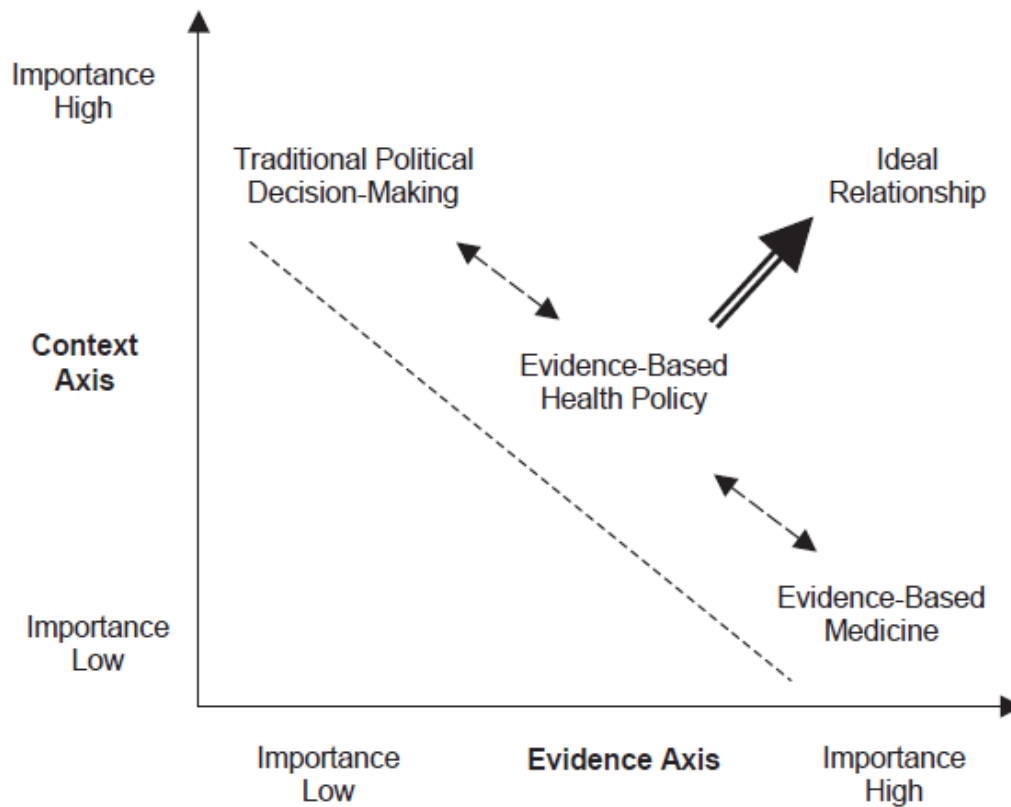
Importance High

Context Axis

Importance Low

Traditional Political Decision-Making

Ideal Relationship

Evidence-Based Health Policy

Evidence-Based Medicine

Importance Low

Evidence Axis

Importance High